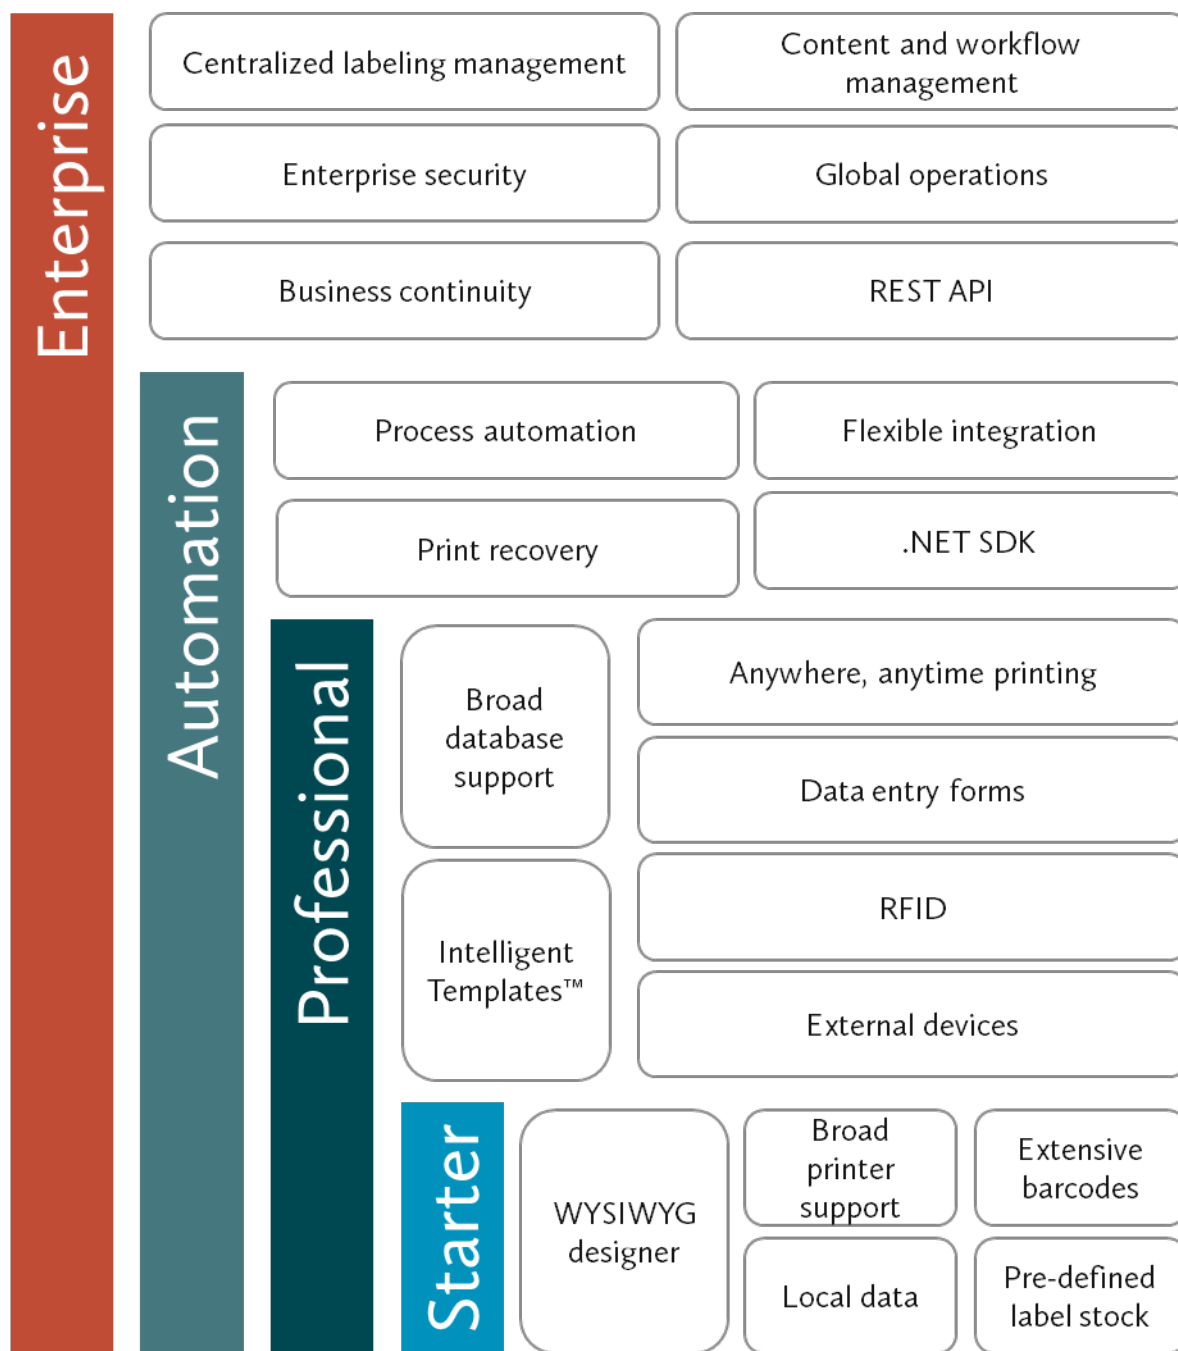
Enterprise

Centralized labeling management

Content and workflow management

Enterprise security

Global operations

Business continuity

REST API

Automation

Process automation

Flexible integration

Print recovery

.NET SDK

Professional

Broad database support

Anywhere, anytime printing

Data entry forms

Intelligent Templates™

RFID

External devices

Starter

WYSIWYG designer

Broad printer support

Extensive barcodes

Local data

Pre-defined label stock